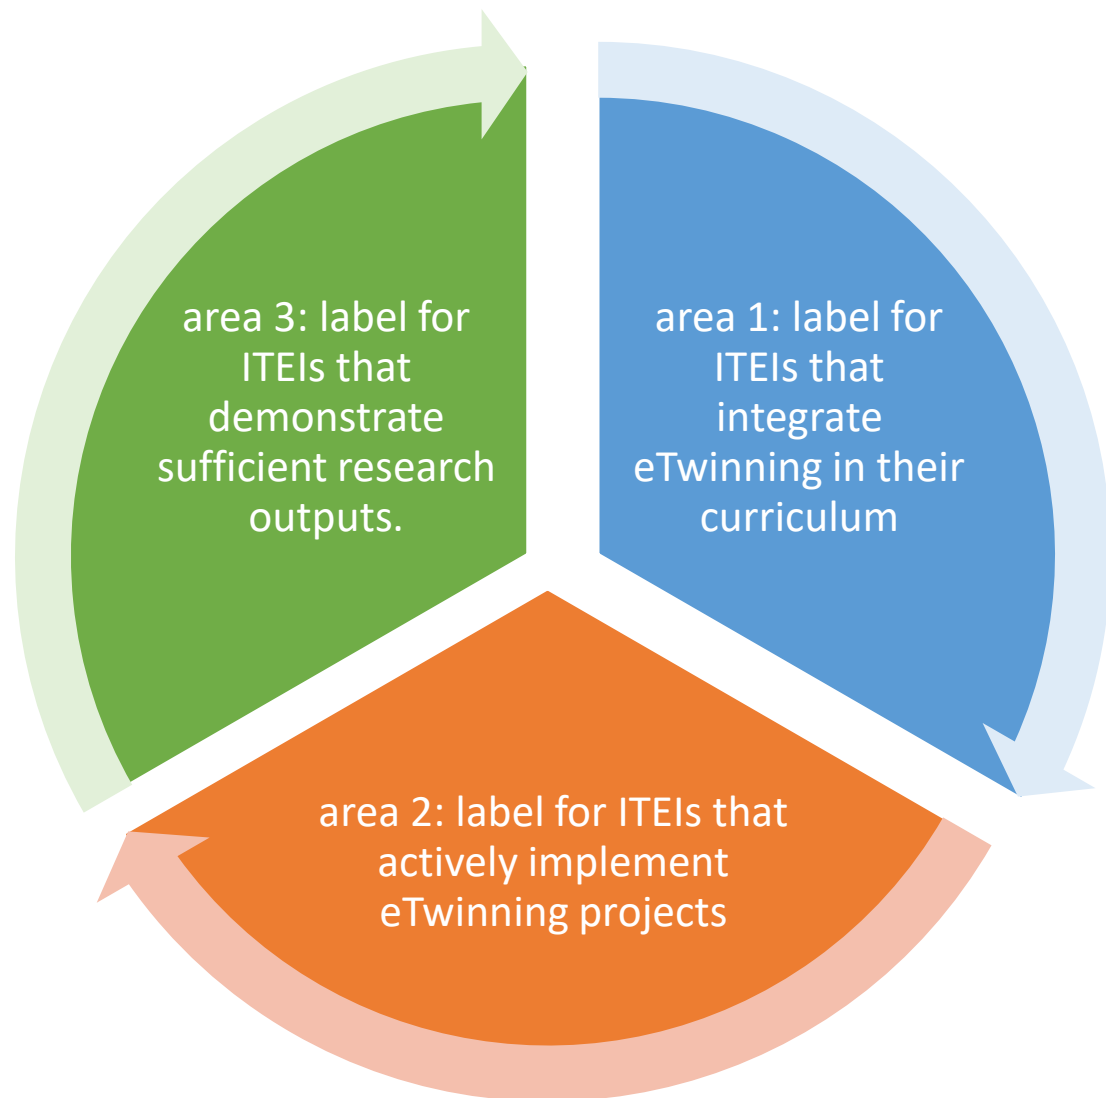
area 3: label for ITEIs that demonstrate sufficient research outputs.

area 1: label for ITEIs that integrate eTwinning in their curriculum

area 2: label for ITEIs that actively implement eTwinning projects